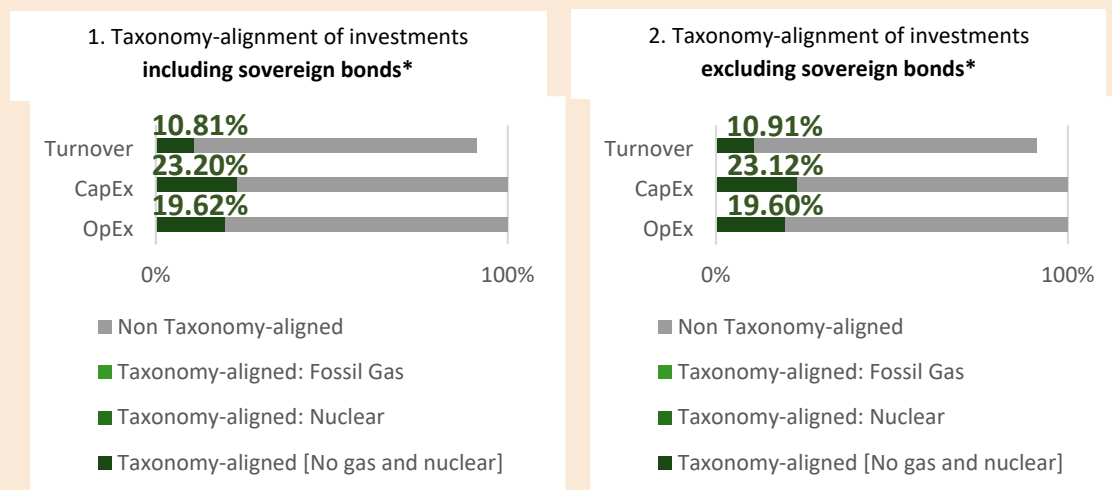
1. Taxonomy-alignment of investments **including sovereign bonds***

10.81%
Turnover
23.20%
CapEx
19.62%
OpEx

0%
100%

Non Taxonomy-aligned
Taxonomy-aligned: Fossil Gas
Taxonomy-aligned: Nuclear
Taxonomy-aligned [No gas and nuclear]

2. Taxonomy-alignment of investments **excluding sovereign bonds***

10.91%
Turnover
23.12%
CapEx
19.60%
OpEx

0%
100%

Non Taxonomy-aligned
Taxonomy-aligned: Fossil Gas
Taxonomy-aligned: Nuclear
Taxonomy-aligned [No gas and nuclear]